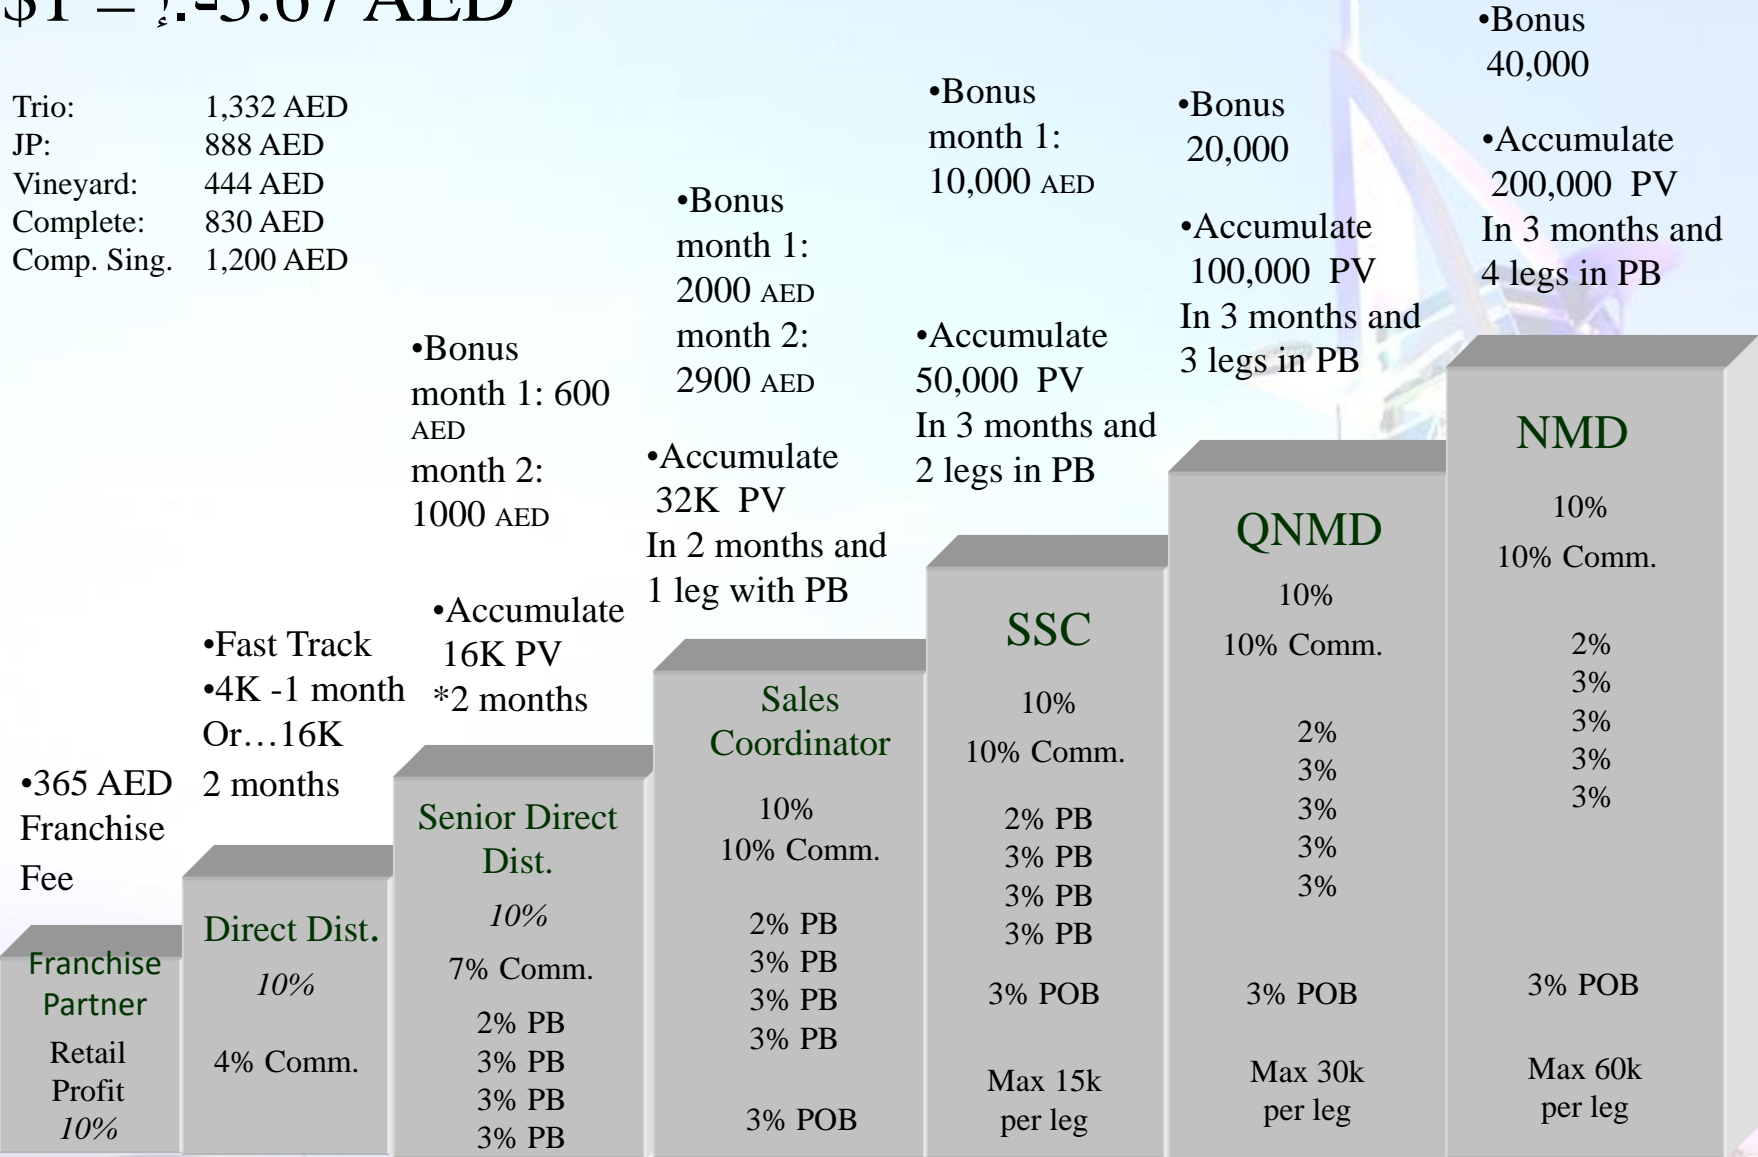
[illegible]3.67 AED

Trio: 1,332 AED
JP: 888 AED
Vineyard: 444 AED
Complete: 830 AED
Comp. Sing. 1,200 AED

•365 AED Franchise Fee

Franchise Partner
Retail Profit
10%

•Fast Track
•4K -1 month
Or…16K
2 months

Direct Dist.
10%
4% Comm.

•Bonus
month 1: 600 AED
month 2: 1000 AED

•Accumulate 16K PV
*2 months

Senior Direct Dist.
10%
7% Comm.
2% PB
3% PB
3% PB
3% PB

•Bonus
month 1: 2000 AED
month 2: 2900 AED

•Accumulate 32K PV
In 2 months and 1 leg with PB

Sales Coordinator
10%
10% Comm.
2% PB
3% PB
3% PB
3% PB
3% POB

•Bonus
month 1: 10,000 AED

•Accumulate 50,000 PV
In 3 months and 2 legs in PB

SSC
10%
10% Comm.
2% PB
3% PB
3% PB
3% PB
3% POB
Max 15k per leg

•Bonus 20,000

•Accumulate 100,000 PV
In 3 months and 3 legs in PB

QNMD
10%
10% Comm.
2%
3%
3%
3%
3%
3% POB
Max 30k per leg

•Bonus 40,000

•Accumulate 200,000 PV
In 3 months and 4 legs in PB

NMD
10%
10% Comm.
2%
3%
3%
3%
3%
3% POB
Max 60k per leg